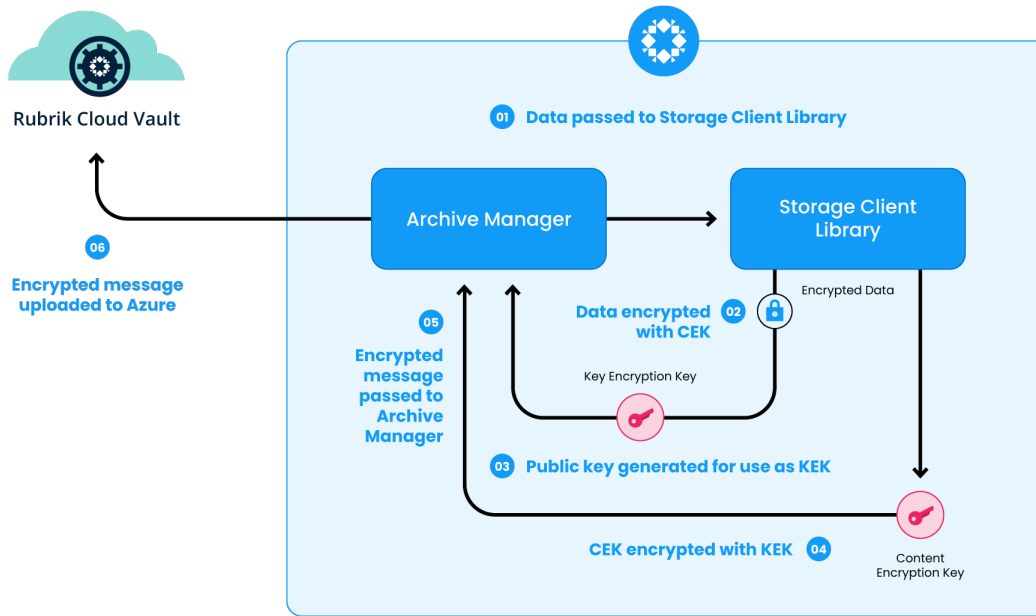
Rubrik Cloud Vault

01 Data passed to Storage Client Library

Archive Manager

Storage Client Library

06

Encrypted message uploaded to Azure

Data encrypted with CEK 02

Encrypted Data

05

Encrypted message passed to Archive Manager

Key Encryption Key

03 Public key generated for use as KEK

CEK encrypted with KEK 04

Content Encryption Key